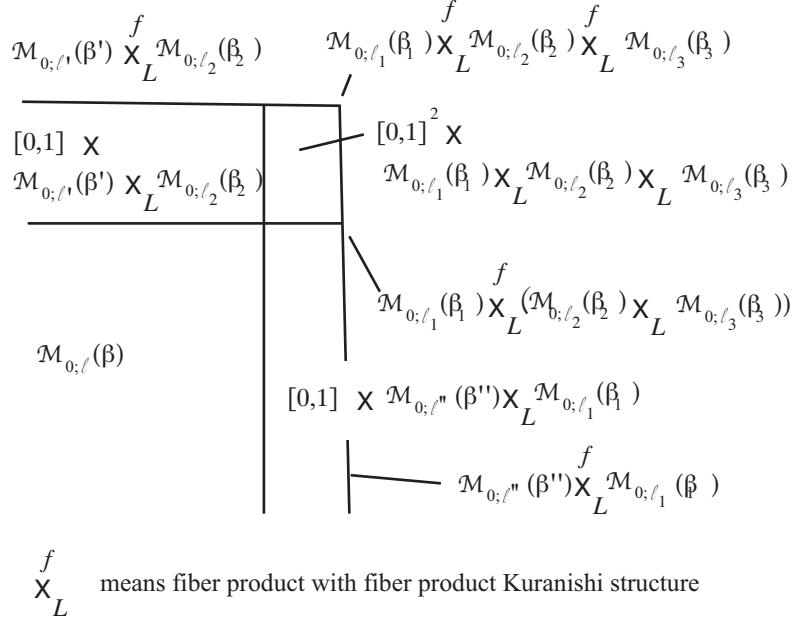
$\mathcal{M}_{0;\ell'}(\beta') \overset{f}{\times}_L \mathcal{M}_{0;\ell_2}(\beta_2)$

$\mathcal{M}_{0;\ell_1}(\beta_1) \overset{f}{\times}_L \mathcal{M}_{0;\ell_2}(\beta_2) \overset{f}{\times}_L \mathcal{M}_{0;\ell_3}(\beta_3)$

$[0,1] \times \mathcal{M}_{0;\ell'}(\beta') \times_L \mathcal{M}_{0;\ell_2}(\beta_2)$

$[0,1]^2 \times \mathcal{M}_{0;\ell_1}(\beta_1) \times_L \mathcal{M}_{0;\ell_2}(\beta_2) \times_L \mathcal{M}_{0;\ell_3}(\beta_3)$

$\mathcal{M}_{0;\ell_1}(\beta_1) \overset{f}{\times}_L (\mathcal{M}_{0;\ell_2}(\beta_2) \times_L \mathcal{M}_{0;\ell_3}(\beta_3))$

$\mathcal{M}_{0;\ell}(\beta)$

$[0,1] \times \mathcal{M}_{0;\ell''}(\beta'') \times_L \mathcal{M}_{0;\ell_1}(\beta_1)$

$\mathcal{M}_{0;\ell''}(\beta'') \overset{f}{\times}_L \mathcal{M}_{0;\ell_1}(\beta$

$\overset{f}{\times}_L$ means fiber product with fiber product Kuranishi structure